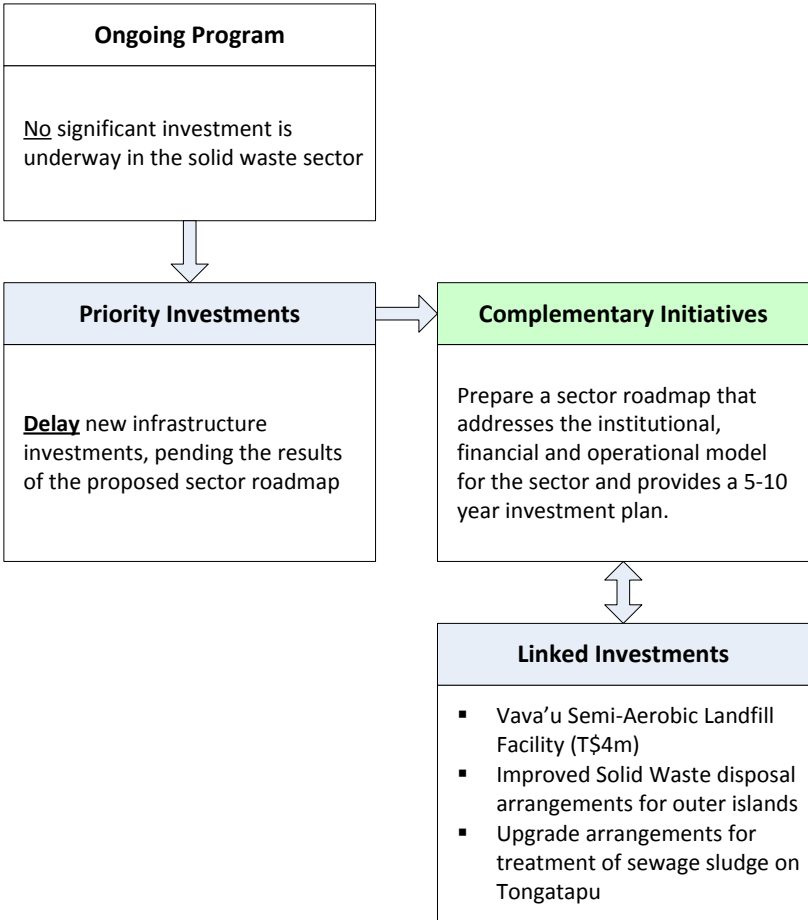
Ongoing Program

No significant investment is underway in the solid waste sector

Priority Investments

Delay new infrastructure investments, pending the results of the proposed sector roadmap

Complementary Initiatives

Prepare a sector roadmap that addresses the institutional, financial and operational model for the sector and provides a 5-10 year investment plan.

Linked Investments

- Vava'u Semi-Aerobic Landfill Facility (T$4m)
- Improved Solid Waste disposal arrangements for outer islands
- Upgrade arrangements for treatment of sewage sludge on Tongatapu